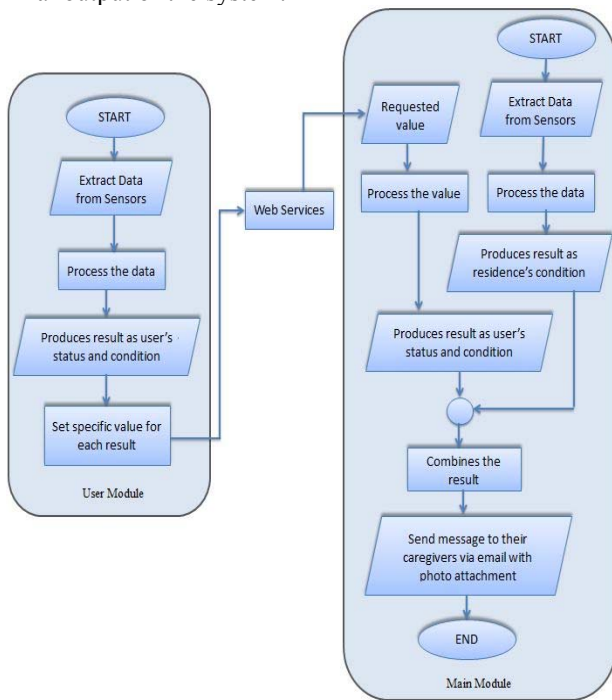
START

Extract Data from Sensors

Process the data

Produces result as user's status and condition

Set specific value for each result

User Module

Web Services

Requested value

Process the value

START

Extract Data from Sensors

Process the data

Produces result as residence's condition

Produces result as user's status and condition

Combines the result

Send message to their caregivers via email with photo attachment

END

Main Module